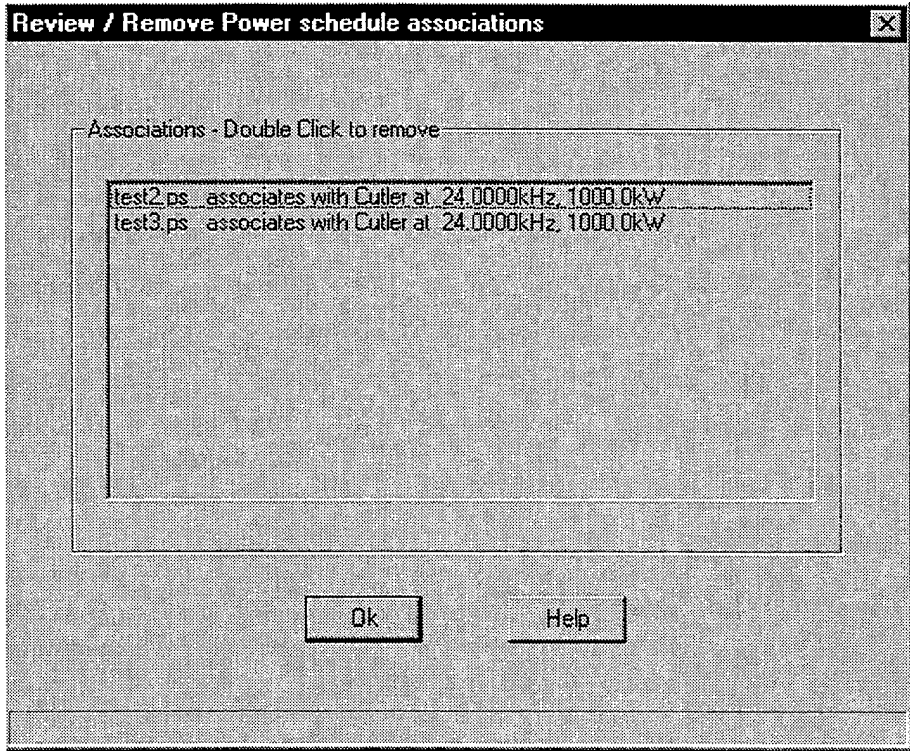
Review / Remove Power schedule associations

Associations - Double Click to remove

test2.ps associates with Cutler at 24.0000kHz, 1000.0kW
test3.ps associates with Cutler at 24.0000kHz, 1000.0kW

Ok

Help